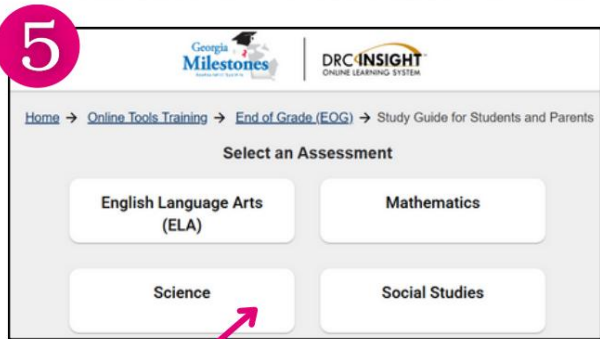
5

Georgia Milestones ASSESSMENT SYSTEM

DRC INSIGHT ONLINE LEARNING SYSTEM

Home → Online Tools Training → End of Grade (EOG) → Study Guide for Students and Parents

Select an Assessment

English Language Arts (ELA)

Mathematics

Science

Social Studies